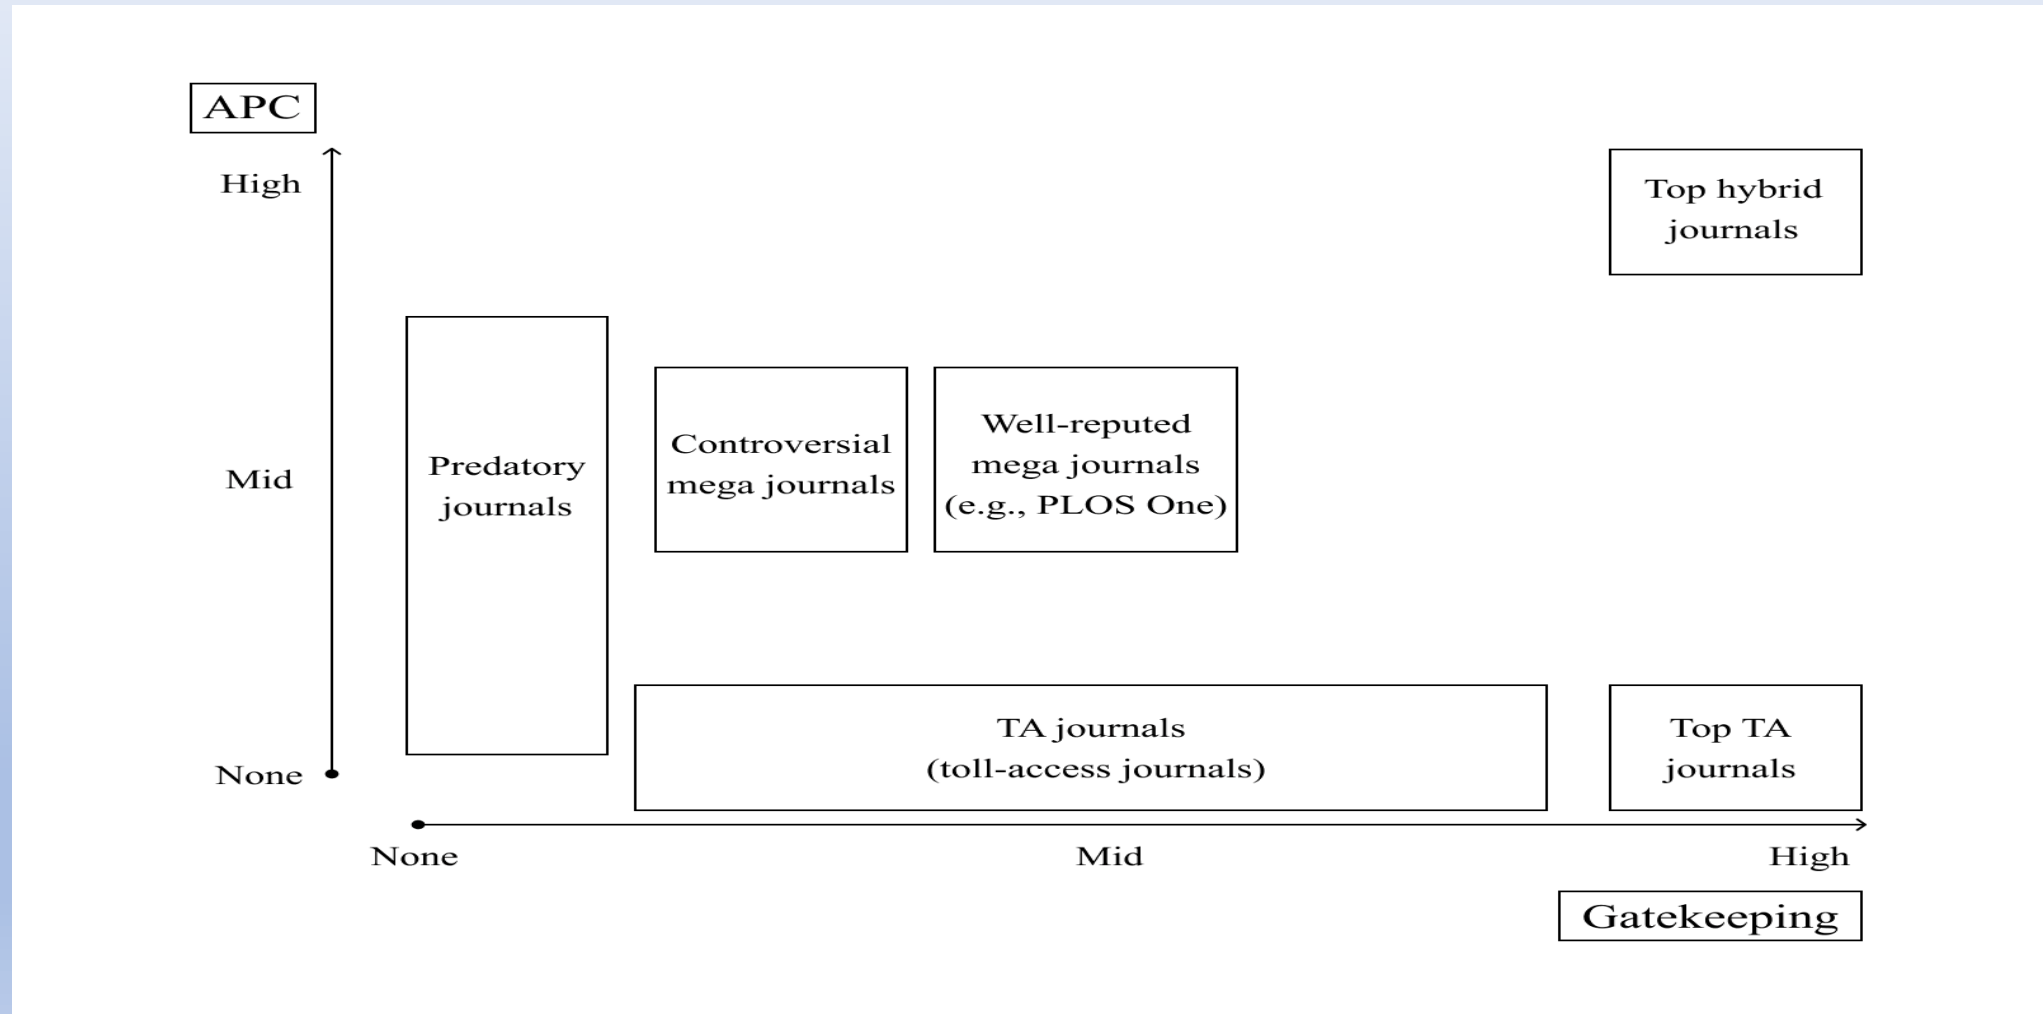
APC

High

Mid

None

Top hybrid journals

Predatory journals

Controversial mega journals

Well-reputed mega journals (e.g., PLOS One)

TA journals (toll-access journals)

Top TA journals

None

Mid

High

Gatekeeping